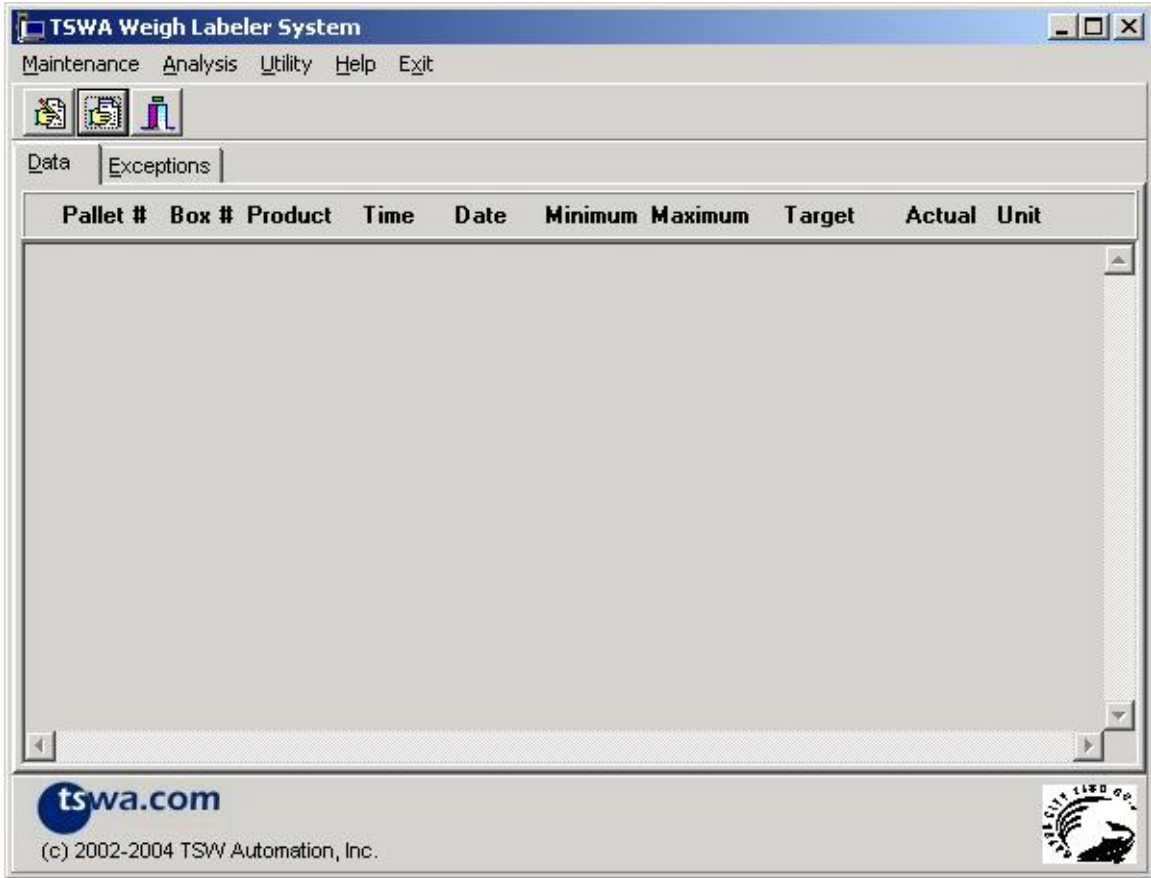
TSWA Weigh Labeler System

Maintenance Analysis Utility Help Exit

Data Exceptions

| Pallet # | Box # | Product | Time | Date | Minimum | Maximum | Target | Actual | Unit |
|---|---|---|---|---|---|---|---|---|---|

tswa.com

(c) 2002-2004 TSW Automation, Inc.

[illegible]